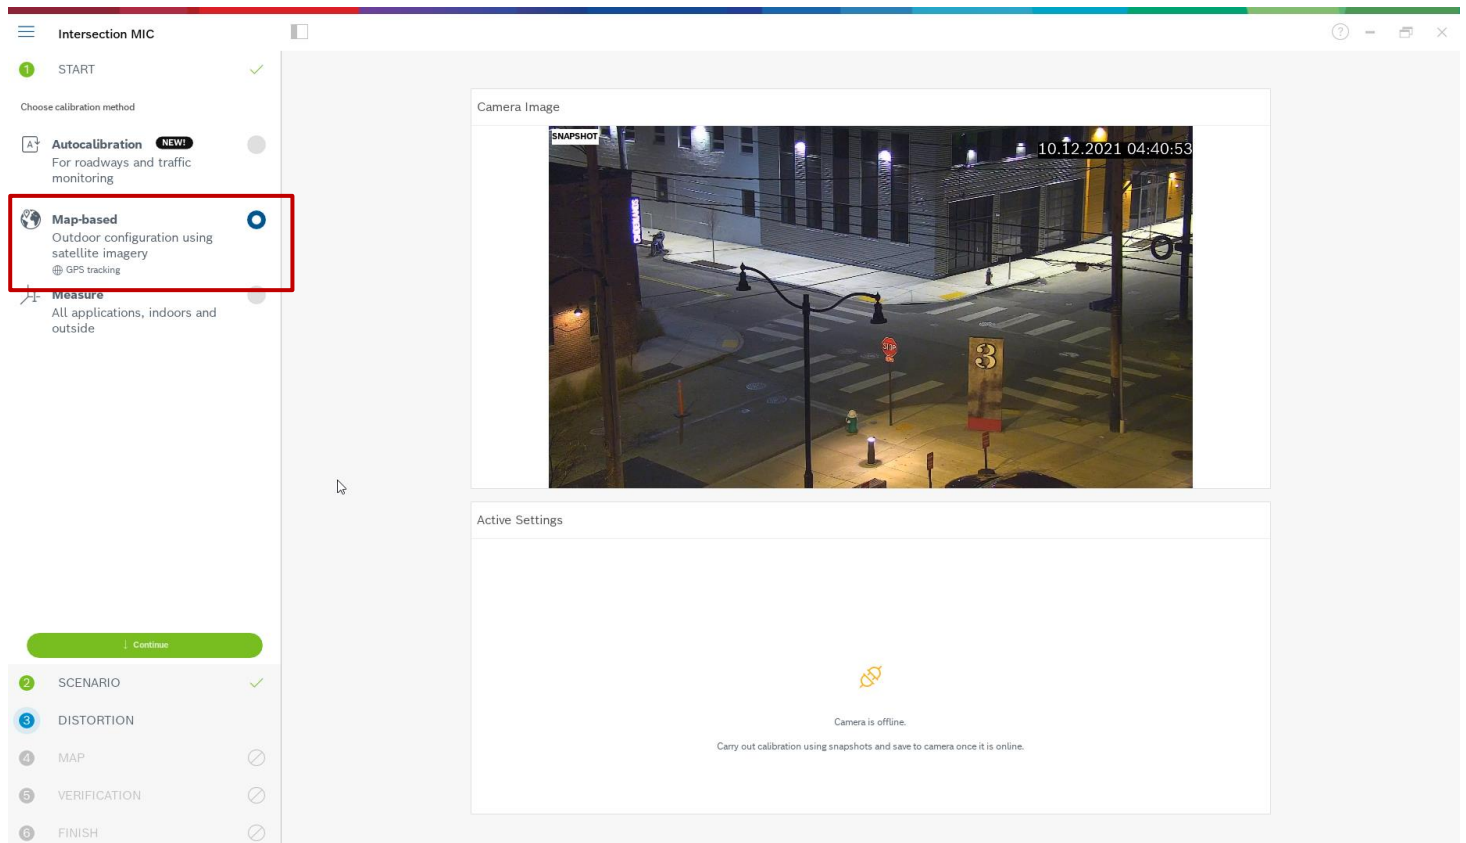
Intersection MIC

1 START

Choose calibration method

Autocalibration NEW!
For roadways and traffic monitoring

Map-based
Outdoor configuration using satellite imagery
GPS tracking

Measure
All applications, indoors and outside

Continue

2 SCENARIO

3 DISTORTION

4 MAP

5 VERIFICATION

6 FINISH

Camera Image

SNAPSHOT

10.12.2021 04:40:53

3

Active Settings

Camera is offline.

Carry out calibration using snapshots and save to camera once it is online.